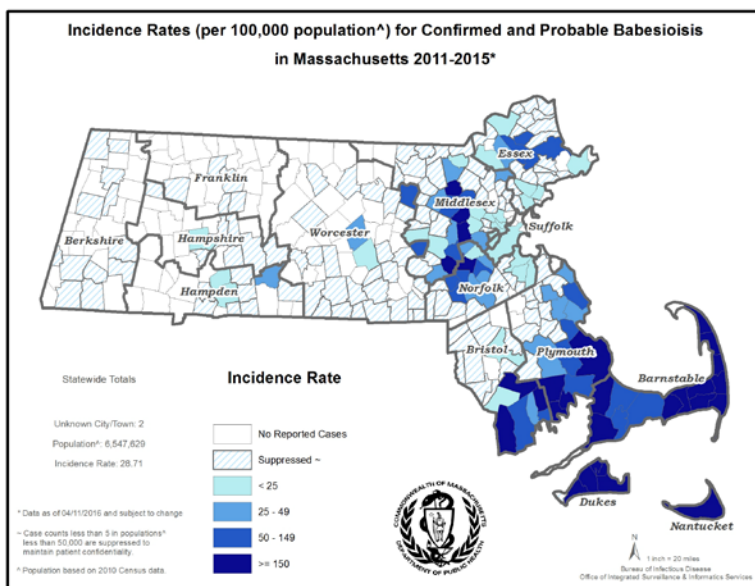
Incidence Rates (per 100,000 population^) for Confirmed and Probable Babesioisis in Massachusetts 2011-2015*

Essex

Franklin

Middlesex

Suffolk

Berkshire

Hampshire

Worcester

Hampden

Norfolk

Bristol

Plymouth

Barnstable

Statewide Totals

Incidence Rate

Unknown City/Town: 2

Population^: 6,547,629

Incidence Rate: 28.71

No Reported Cases

Suppressed ~

< 25

25 - 49

50 - 149

>= 150

* Data as of 04/11/2016 and subject to change.

~ Case counts less than 5 in populations^ less than 50,000 are suppressed to maintain patient confidentiality.

^ Population based on 2010 Census data.

COMMONWEALTH OF MASSACHUSETTS DEPARTMENT OF PUBLIC HEALTH

Dukes

Nantucket

N

1 inch = 20 miles

Bureau of Infectious Disease

Office of Integrated Surveillance & Informatics Services